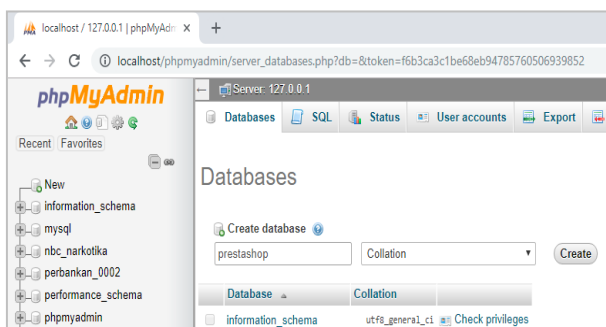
localhost / 127.0.0.1 | phpMyAdm ×
+
localhost/phpmyadmin/server_databases.php?db=&token=f6b3ca3c1be68eb94785760506939852

phpMyAdmin
Recent Favorites

New
information_schema
mysql
nbc_narkotika
perbankan_0002
performance_schema
phpmyadmin

Server: 127.0.0.1
Databases
SQL
Status
User accounts
Export

Databases

Create database
prestashop
Collation
Create

| Database | Collation | |
|---|---|---|
| information_schema | utf8_general_ci | Check privileges |